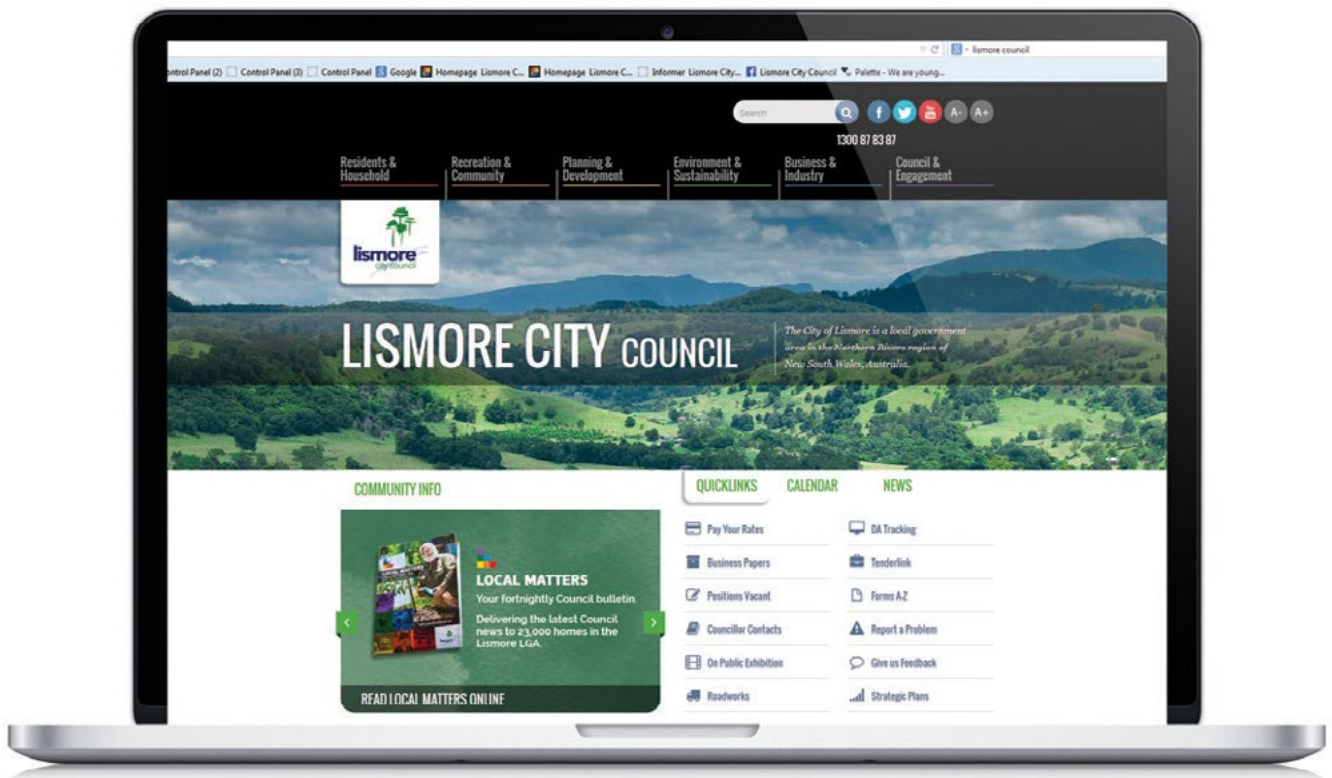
lismore council

ontrol Panel (2) Control Panel (3) Control Panel Google Homepage Lismore C... Homepage Lismore C... Informer Lismore City... Lismore City Council Palette - We are young...

Search

A- A+

1300 87 83 87

Residents & Household

Recreation & Community

Planning & Development

Environment & Sustainability

Business & Industry

Council & Engagement

lismore city council

LISMORE CITY COUNCIL

The City of Lismore is a local government area in the Northern Rivers region of New South Wales, Australia.

COMMUNITY INFO

LOCAL MATTERS
Your fortnightly Council bulletin.
Delivering the latest Council news to 23,000 homes in the Lismore LGA.

READ LOCAL MATTERS ONLINE

QUICKLINKS CALENDAR NEWS

Pay Your Rates
DA Tracking
Business Papers
Tenderlink
Positions Vacant
Forms A-Z
Councillor Contacts
Report a Problem
On Public Exhibition
Give us Feedback
Roadworks
Strategic Plans